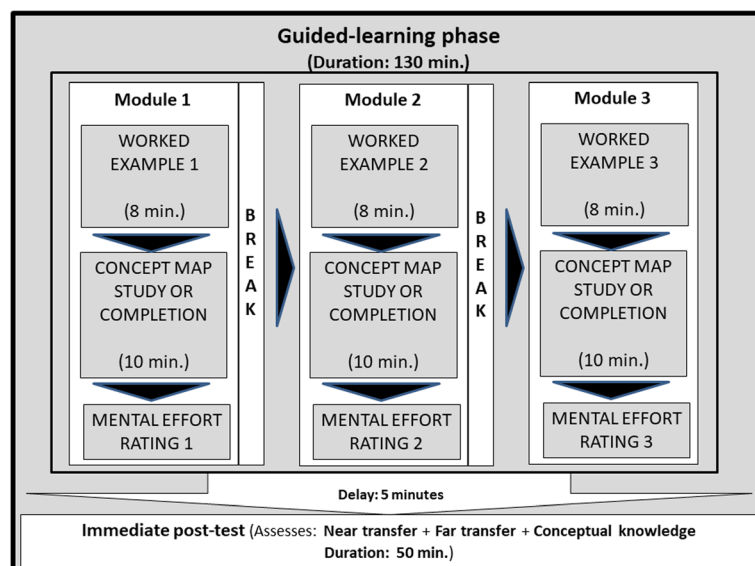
Guided-learning phase
(Duration: 130 min.)

Module 1

WORKED EXAMPLE 1

(8 min.)

CONCEPT MAP STUDY OR COMPLETION

(10 min.)

MENTAL EFFORT RATING 1

BREAK

Module 2

WORKED EXAMPLE 2

(8 min.)

CONCEPT MAP STUDY OR COMPLETION

(10 min.)

MENTAL EFFORT RATING 2

BREAK

Module 3

WORKED EXAMPLE 3

(8 min.)

CONCEPT MAP STUDY OR COMPLETION

(10 min.)

MENTAL EFFORT RATING 3

Delay: 5 minutes

Immediate post-test (Assesses: Near transfer + Far transfer + Conceptual knowledge
Duration: 50 min.)